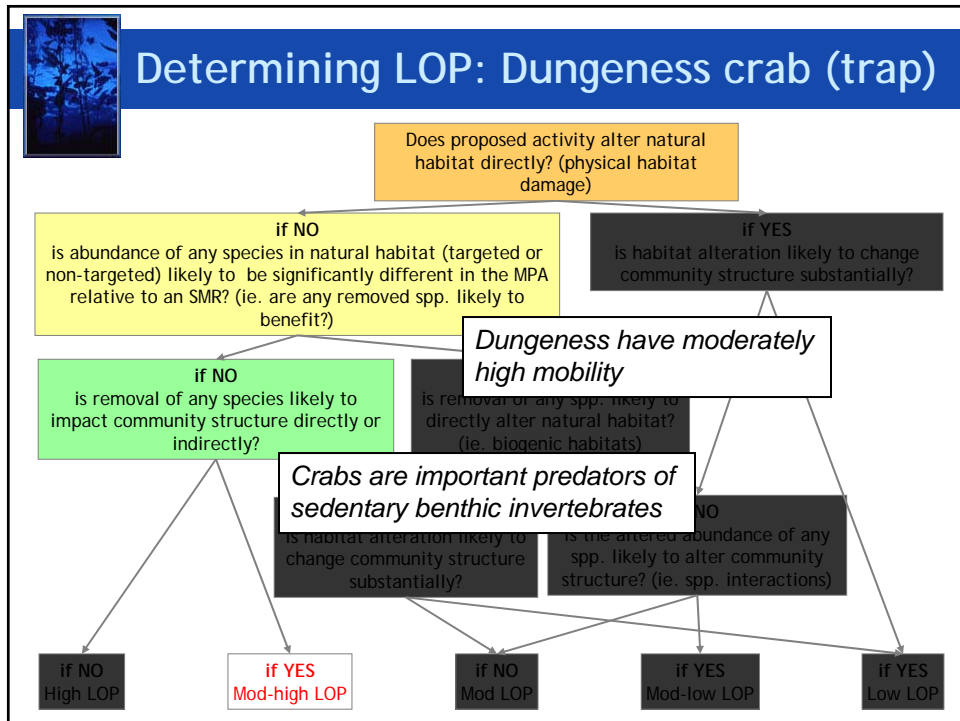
Determining LOP: Dungeness crab (trap)

Does proposed activity alter natural habitat directly? (physical habitat damage)

if NO
is abundance of any species in natural habitat (targeted or non-targeted) likely to be significantly different in the MPA relative to an SMR? (ie. are any removed spp. likely to benefit?)

if YES
is habitat alteration likely to change community structure substantially?

Dungeness have moderately high mobility

if NO
is removal of any species likely to impact community structure directly or indirectly?

is removal of any spp. likely to directly alter natural habitat? (ie. biogenic habitats)

Crabs are important predators of sedentary benthic invertebrates

is habitat alteration likely to change community structure substantially?

NO
is the altered abundance of any spp. likely to alter community structure? (ie. spp. interactions)

if NO
High LOP

if YES
Mod-high LOP

if NO
Mod LOP

if YES
Mod-low LOP

if YES
Low LOP